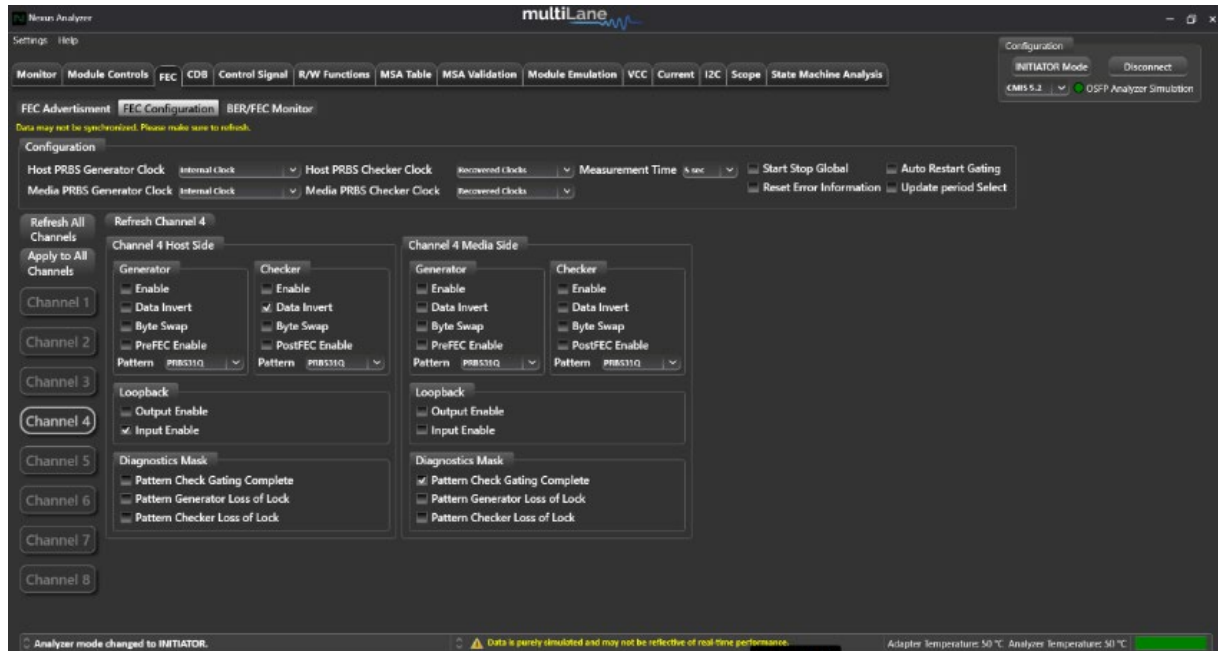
Nexus Analyzer

multiLane

Settings Help

Monitor | Module Controls | FEC | CDB | Control Signal | R/W Functions | MSA Table | MSA Validation | Module Emulation | VCC | Current | I2C | Scope | State Machine Analysis

Configuration
INITIATOR Mode
Disconnect
CMIS 5.2
OSFP Analyzer Simulation

FEC Advertisment | FEC Configuration | BER/FEC Monitor

Data may not be synchronized. Please make sure to refresh.

Configuration
Host PRBS Generator Clock Internal Clock
Host PRBS Checker Clock Recovered Clocks
Measurement Time 5 sec
Start Stop Global
Auto Restart Gating
Media PRBS Generator Clock Internal Clock
Media PRBS Checker Clock Recovered Clocks
Reset Error Information
Update period Select

Refresh All Channels
Apply to All Channels
Channel 1
Channel 2
Channel 3
Channel 4
Channel 5
Channel 6
Channel 7
Channel 8

Refresh Channel 4

Channel 4 Host Side
Generator
Enable
Data Invert
Byte Swap
PreFEC Enable
Pattern PRBS31Q
Checker
Enable
Data Invert
Byte Swap
PostFEC Enable
Pattern PRBS31Q
Loopback
Output Enable
Input Enable
Diagnostics Mask
Pattern Check Gating Complete
Pattern Generator Loss of Lock
Pattern Checker Loss of Lock

Channel 4 Media Side
Generator
Enable
Data Invert
Byte Swap
PreFEC Enable
Pattern PRBS31Q
Checker
Enable
Data Invert
Byte Swap
PostFEC Enable
Pattern PRBS31Q
Loopback
Output Enable
Input Enable
Diagnostics Mask
Pattern Check Gating Complete
Pattern Generator Loss of Lock
Pattern Checker Loss of Lock

Analyzer mode changed to INITIATOR.
Data is purely simulated and may not be reflective of real-time performance.
Adapter Temperature: 50 °C Analyzer Temperature: 50 °C